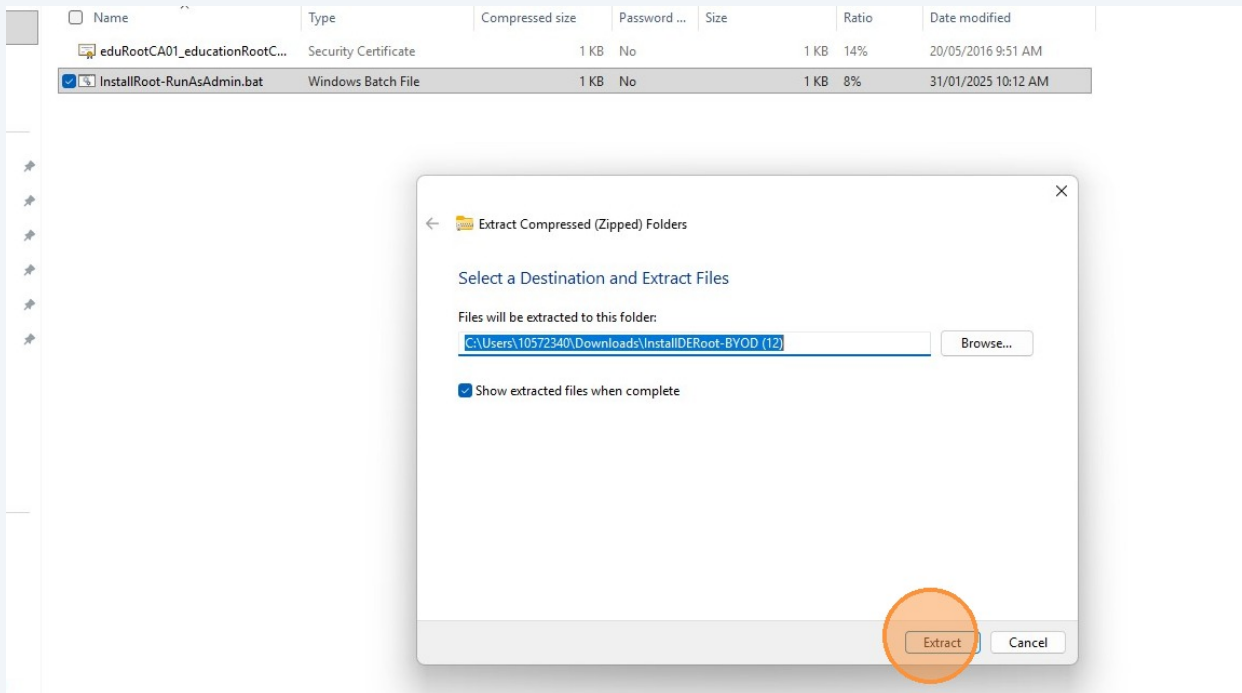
| Name | Type | Compressed size | Password ... | Size | Ratio | Date modified |
|---|---|---|---|---|---|---|
| eduRootCA01_educationRootC... | Security Certificate | 1 KB | No | 1 KB | 14% | 20/05/2016 9:51 AM |
| InstallRoot-RunAsAdmin.bat | Windows Batch File | 1 KB | No | 1 KB | 8% | 31/01/2025 10:12 AM |

Extract Compressed (Zipped) Folders

Select a Destination and Extract Files

Files will be extracted to this folder:

C:\Users\10572340\Downloads\InstallDERoot-BYOD (12)

Browse...

Show extracted files when complete

Extract

Cancel